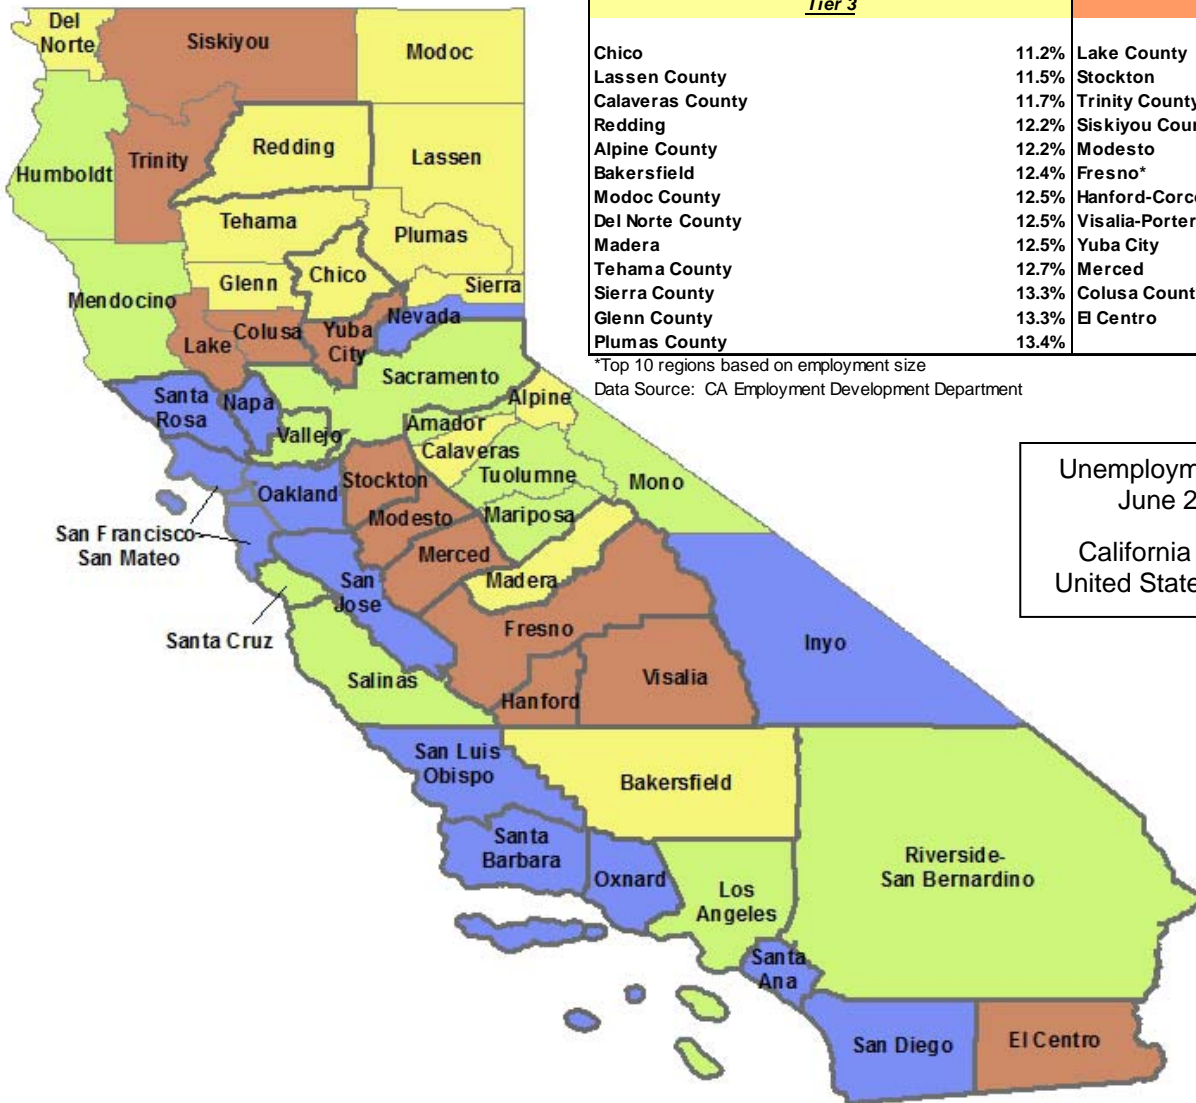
Tier 3

| | | |
|---|---|---|
| Chico | 11.2% | Lake County |
| Lassen County | 11.5% | Stockton |
| Calaveras County | 11.7% | Trinity County |
| Redding | 12.2% | Siskiyou Cour |
| Alpine County | 12.2% | Modesto |
| Bakersfield | 12.4% | Fresno* |
| Modoc County | 12.5% | Hanford-Corc |
| Del Norte County | 12.5% | Visalia-Porter |
| Madera | 12.5% | Yuba City |
| Tehama County | 12.7% | Merced |
| Sierra County | 13.3% | Colusa Count |
| Glenn County | 13.3% | El Centro |
| Plumas County | 13.4% | |

*Top 10 regions based on employment size
Data Source: CA Employment Development Department

Unemploym
June 2

California
United State

Del Norte
Siskiyou
Modoc
Humboldt
Trinity
Redding
Lassen
Tehama
Plumas
Glenn
Chico
Sierra
Mendocino
Colusa
Yuba City
Nevada
Lake
Sacramento
Santa Rosa
Napa
Alpine
Vallejo
Amador
Calaveras
Tuolumne
Stockton
Mono
Oakland
Modesto
Mariposa
San Francisco-San Mateo
Merced
San Jose
Madera
Santa Cruz
Fresno
Inyo
Salinas
Visalia
Hanford
San Luis Obispo
Bakersfield
Santa Barbara
Riverside-San Bernardino
Oxnard
Los Angeles
Santa Ana
San Diego
El Centro